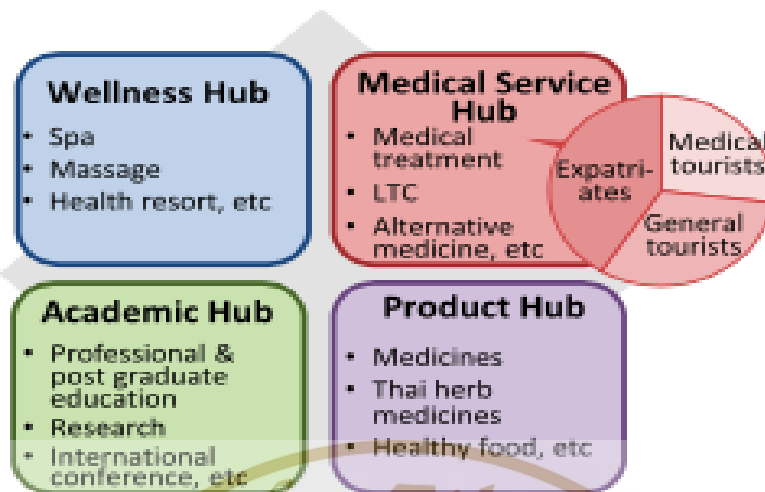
Wellness Hub
• Spa
• Massage
• Health resort, etc

Medical Service Hub
• Medical treatment
• LTC
• Alternative medicine, etc

Expatriates
Medical tourists
General tourists

Academic Hub
• Professional & post graduate education
• Research
• International conference, etc

Product Hub
• Medicines
• Thai herb medicines
• Healthy food, etc